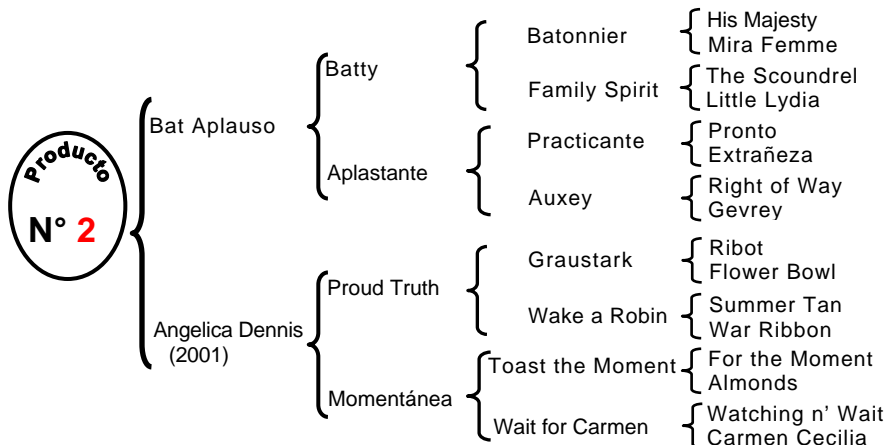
Producto
N° 2

Bat Aplauso

Batty

Batonnier
His Majesty
Mira Femme

Family Spirit
The Scoundrel
Little Lydia

Aplastante

Practicante
Pronto
Extrañeza

Auxey
Right of Way
Gevrey

Angelica Dennis (2001)

Proud Truth

Graustark
Ribot
Flower Bowl

Wake a Robin
Summer Tan
War Ribbon

Momentánea

Toast the Moment
For the Moment
Almonds

Wait for Carmen
Watching n' Wait
Carmen Cecilia